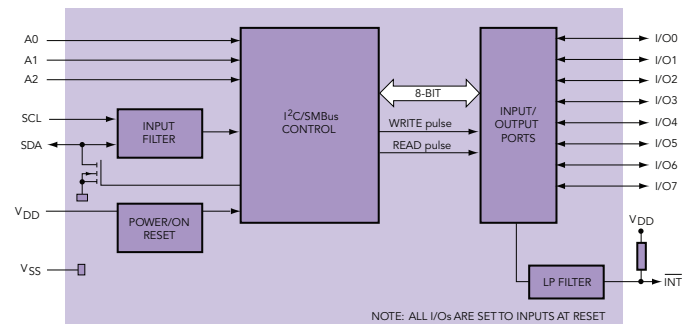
A0
A1
A2
SCL
SDA
INPUT FILTER
$V_{DD}$
POWER/ON RESET
$V_{SS}$
$I^2C$/SMBus CONTROL
8-BIT
WRITE pulse
READ pulse
INPUT/ OUTPUT PORTS
I/O0
I/O1
I/O2
I/O3
I/O4
I/O5
I/O6
I/O7
$V_{DD}$
LP FILTER
$\overline{INT}$
NOTE: ALL I/Os ARE SET TO INPUTS AT RESET